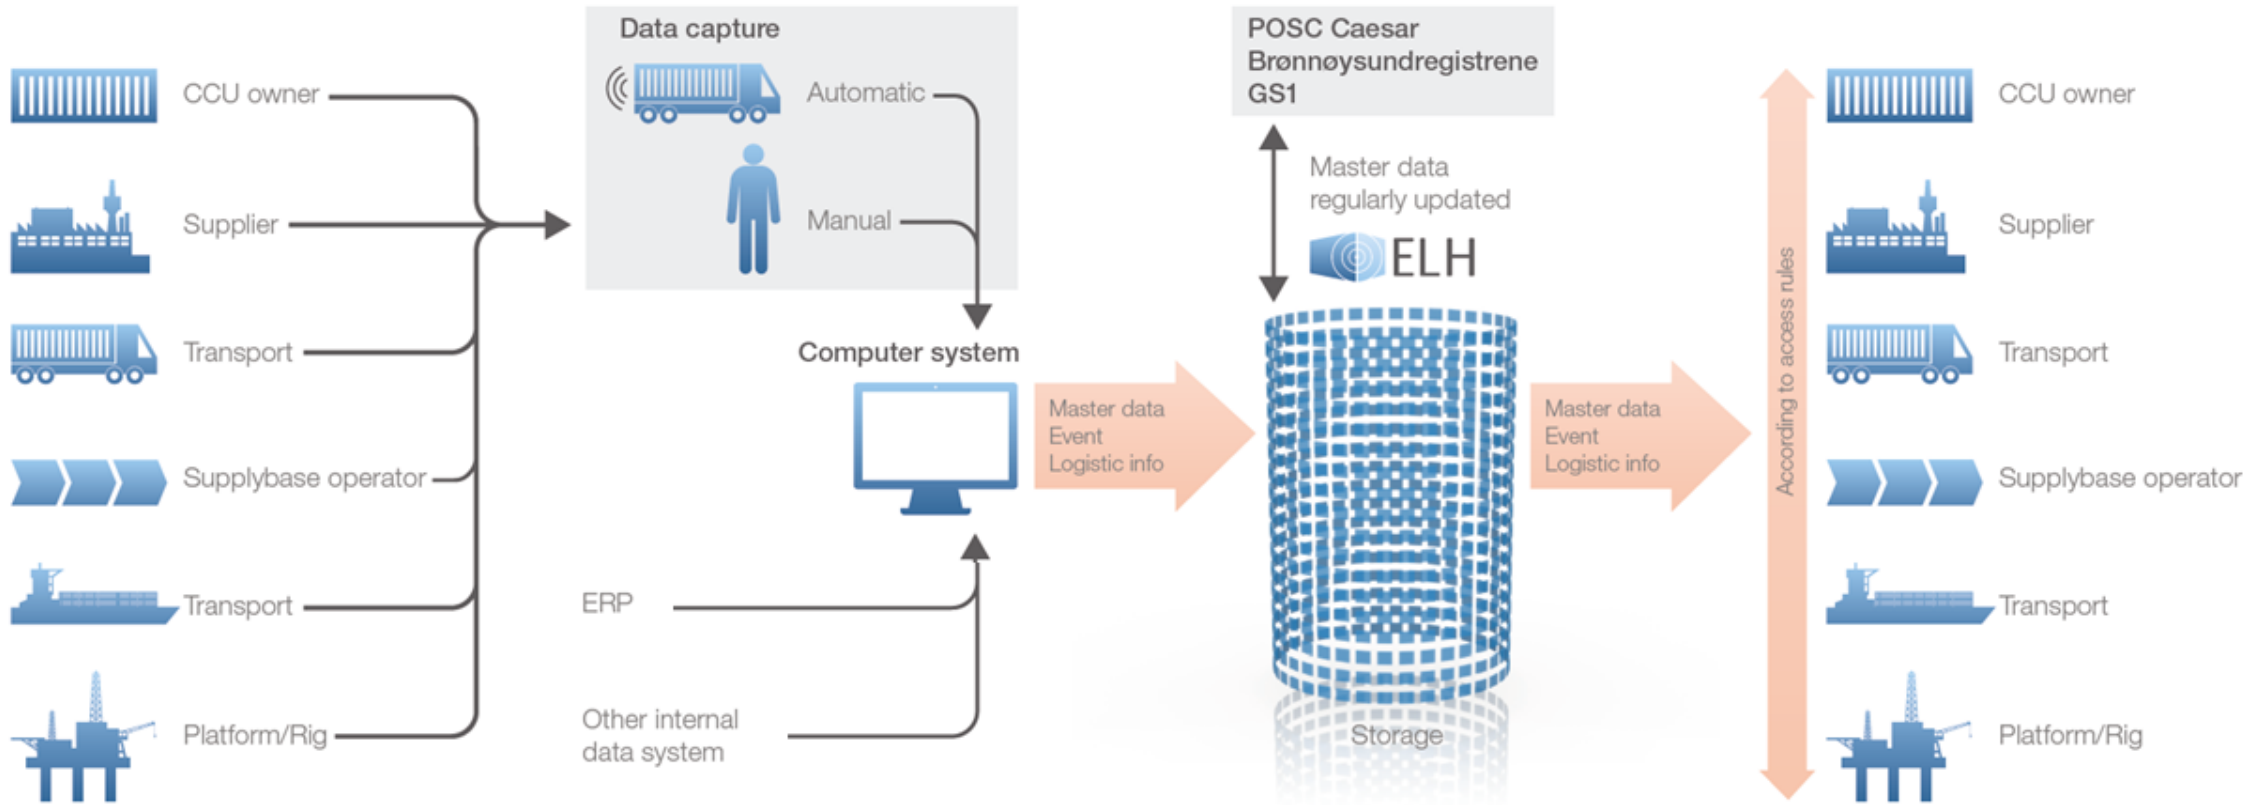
CCU owner

Supplier

Transport

Supplybase operator

Transport

Platform/Rig

Data capture

Automatic

Manual

Computer system

ERP

Other internal data system

Master data
Event
Logistic info

POSC Caesar
Brønnøysundregistrene
GS1

Master data regularly updated

ELH

Storage

Master data
Event
Logistic info

According to access rules

CCU owner

Supplier

Transport

Supplybase operator

Transport

Platform/Rig